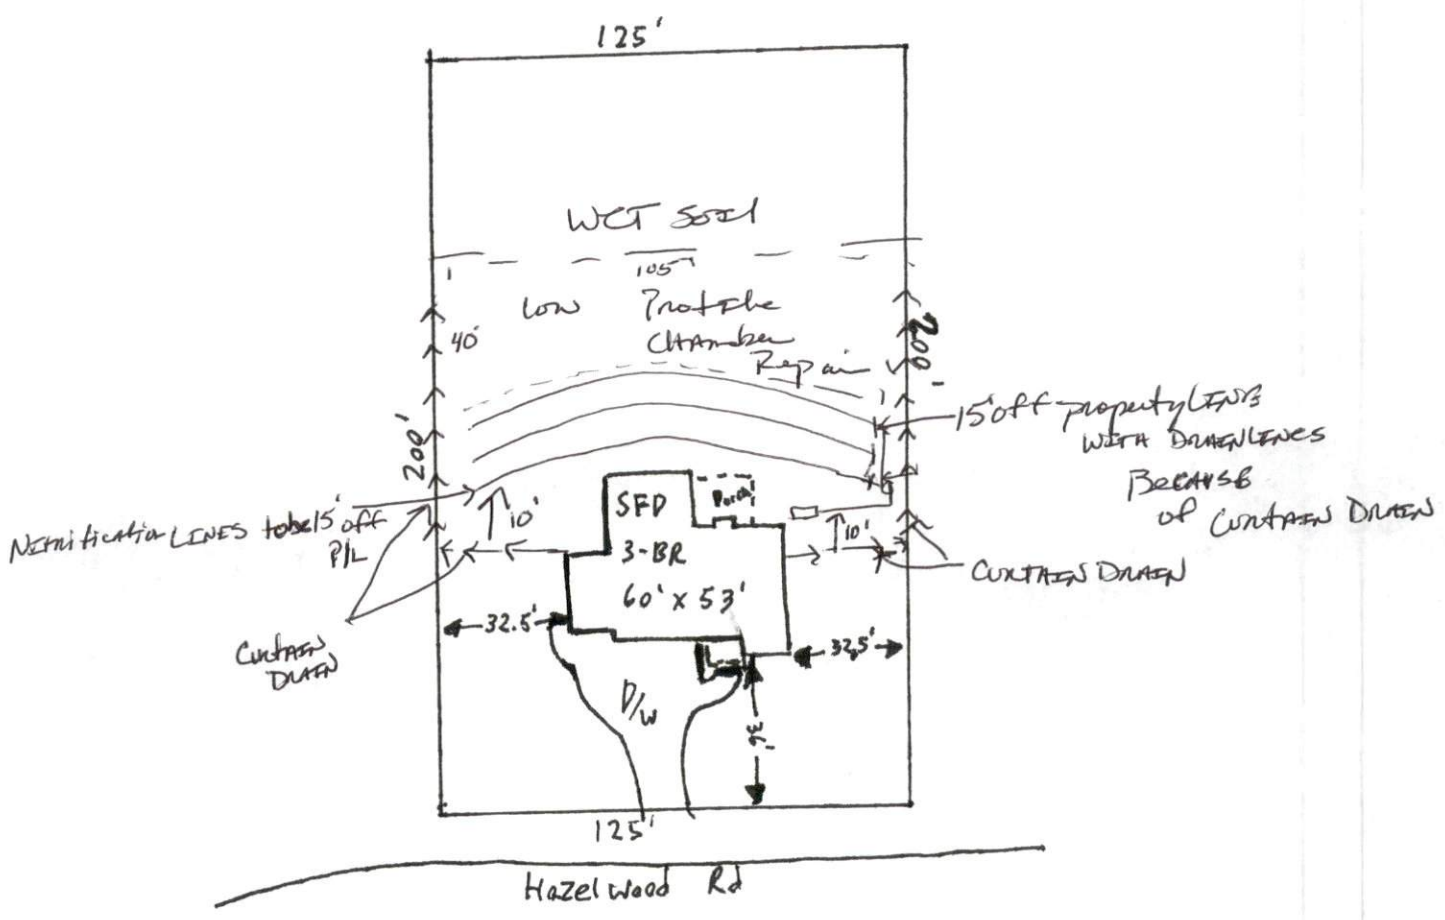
125'

WET Soil

105'

Low Profile Chamber Repair

40'

200'

200'

15' off property LINES WITH DRAIN LINES BECAUSE of CURTAIN DRAIN

Nitrification LINES to be 15' off P/L

10'

10'

SFD 3-BR 60' x 53'

Porch

CURTAIN DRAIN

CURTAIN DRAIN

32.5'

32.5'

D/W

75'

125'

Hazelwood Rd